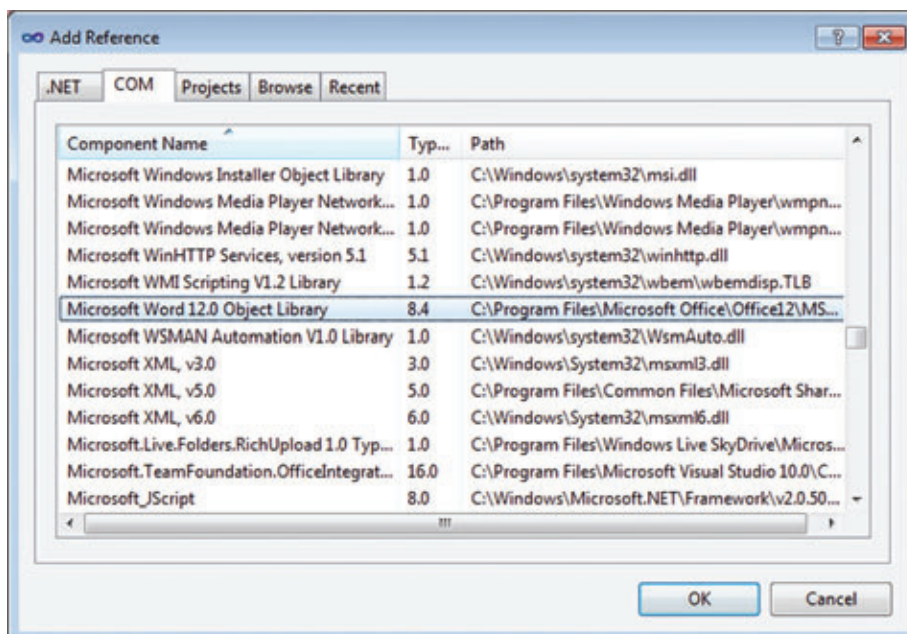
Add Reference

.NET | COM | Projects | Browse | Recent

| Component Name | Typ... | Path |
|---|---|---|
| Microsoft Windows Installer Object Library | 1.0 | C:\Windows\system32\msi.dll |
| Microsoft Windows Media Player Network... | 1.0 | C:\Program Files\Windows Media Player\wmpn... |
| Microsoft Windows Media Player Network... | 1.0 | C:\Program Files\Windows Media Player\wmpn... |
| Microsoft WinHTTP Services, version 5.1 | 5.1 | C:\Windows\system32\winhttp.dll |
| Microsoft WMI Scripting V1.2 Library | 1.2 | C:\Windows\system32\wbem\wbemdisp.TLB |
| Microsoft Word 12.0 Object Library | 8.4 | C:\Program Files\Microsoft Office\Office12\MS... |
| Microsoft WSMAN Automation V1.0 Library | 1.0 | C:\Windows\system32\WsmAuto.dll |
| Microsoft XML, v3.0 | 3.0 | C:\Windows\System32\msxml3.dll |
| Microsoft XML, v5.0 | 5.0 | C:\Program Files\Common Files\Microsoft Shar... |
| Microsoft XML, v6.0 | 6.0 | C:\Windows\System32\msxml6.dll |
| Microsoft.Live.Folders.RichUpload 1.0 Typ... | 1.0 | C:\Program Files\Windows Live SkyDrive\Micros... |
| Microsoft.TeamFoundation.OfficeIntegrat... | 16.0 | C:\Program Files\Microsoft Visual Studio 10.0\C... |
| Microsoft_JScript | 8.0 | C:\Windows\Microsoft.NET\Framework\v2.0.50... |

OK | Cancel